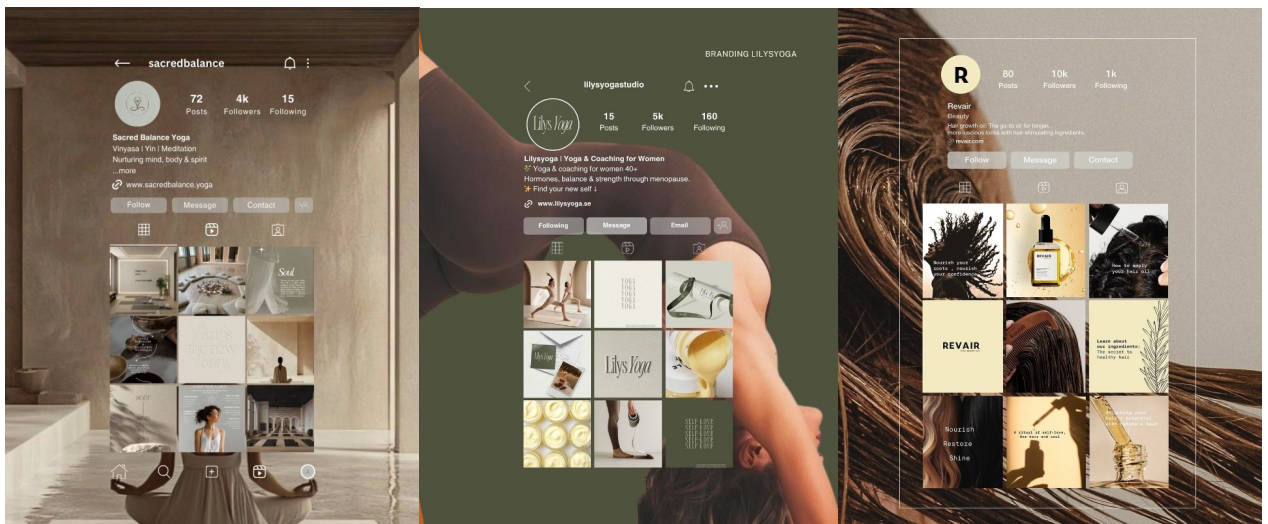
sacredbalance

72 Posts
4k Followers
15 Following

Sacred Balance Yoga
Vinyasa | Yin | Meditation
Nurturing mind, body & spirit
...more
www.sacredbalance.yoga

Follow
Message
Contact

Soul

BRANDING LILYSYOGA

lilysyogastudio

Lilys Yoga

15 Posts
5k Followers
160 Following

Lilysyoga | Yoga & Coaching for Women
Yoga & coaching for women 40+
Hormones, balance & strength through menopause.
Find your new self ↓
www.lilysyoga.se

Following
Message
Email

YOGA
Lilys Yoga
SELF LOVE

R
80 Posts
10k Followers
1k Following

Revair
Beauty
Hair growth oil. The go-to oil for longer, more luscious locks with hair stimulating ingredients.
revair.com

Follow
Message
Contact

Nourish your roots , nourish your confidence
REVAIR
How to apply your hair oil
REVAIR
Learn about our ingredients: The secret to healthy hair
Nourish
Restore
Shine
A ritual of self-love, for hair and soul
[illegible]